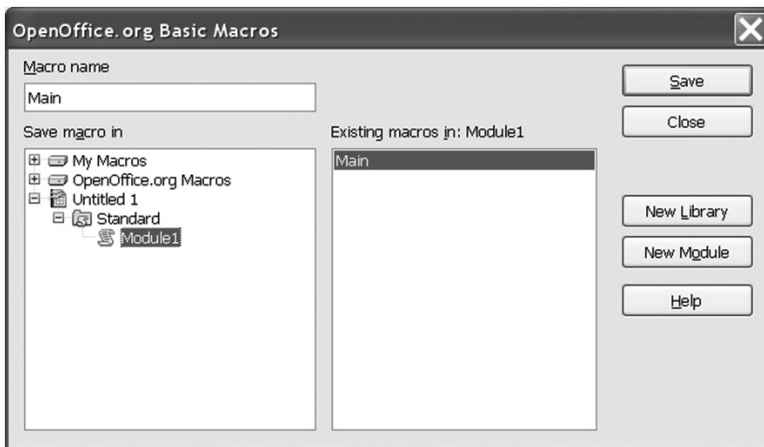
OpenOffice.org Basic Macros

Macro name

Main

Save macro in

My Macros
OpenOffice.org Macros
Untitled 1
Standard
Module1

Existing macros in: Module1

Main

Save

Close

New Library

New Module

Help